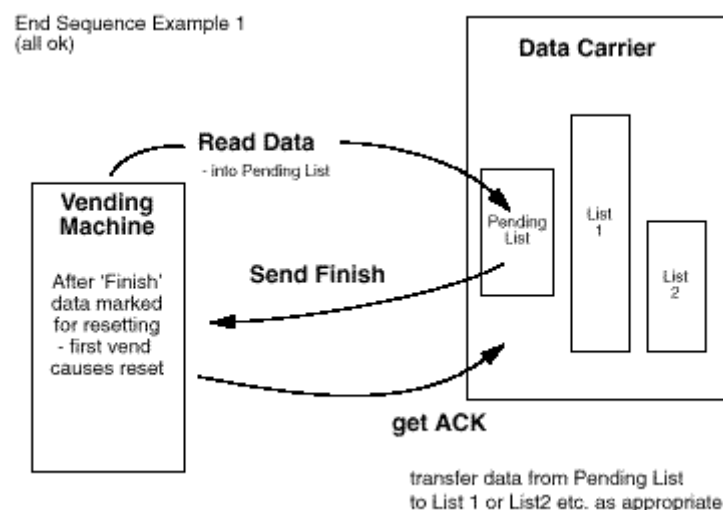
End Sequence Example 1
(all ok)

Data Carrier

Read Data
- into Pending List

Vending Machine

After 'Finish' data marked for resetting
- first vend causes reset

Pending List

List 1

List 2

Send Finish

get ACK

transfer data from Pending List to List 1 or List2 etc. as appropriate